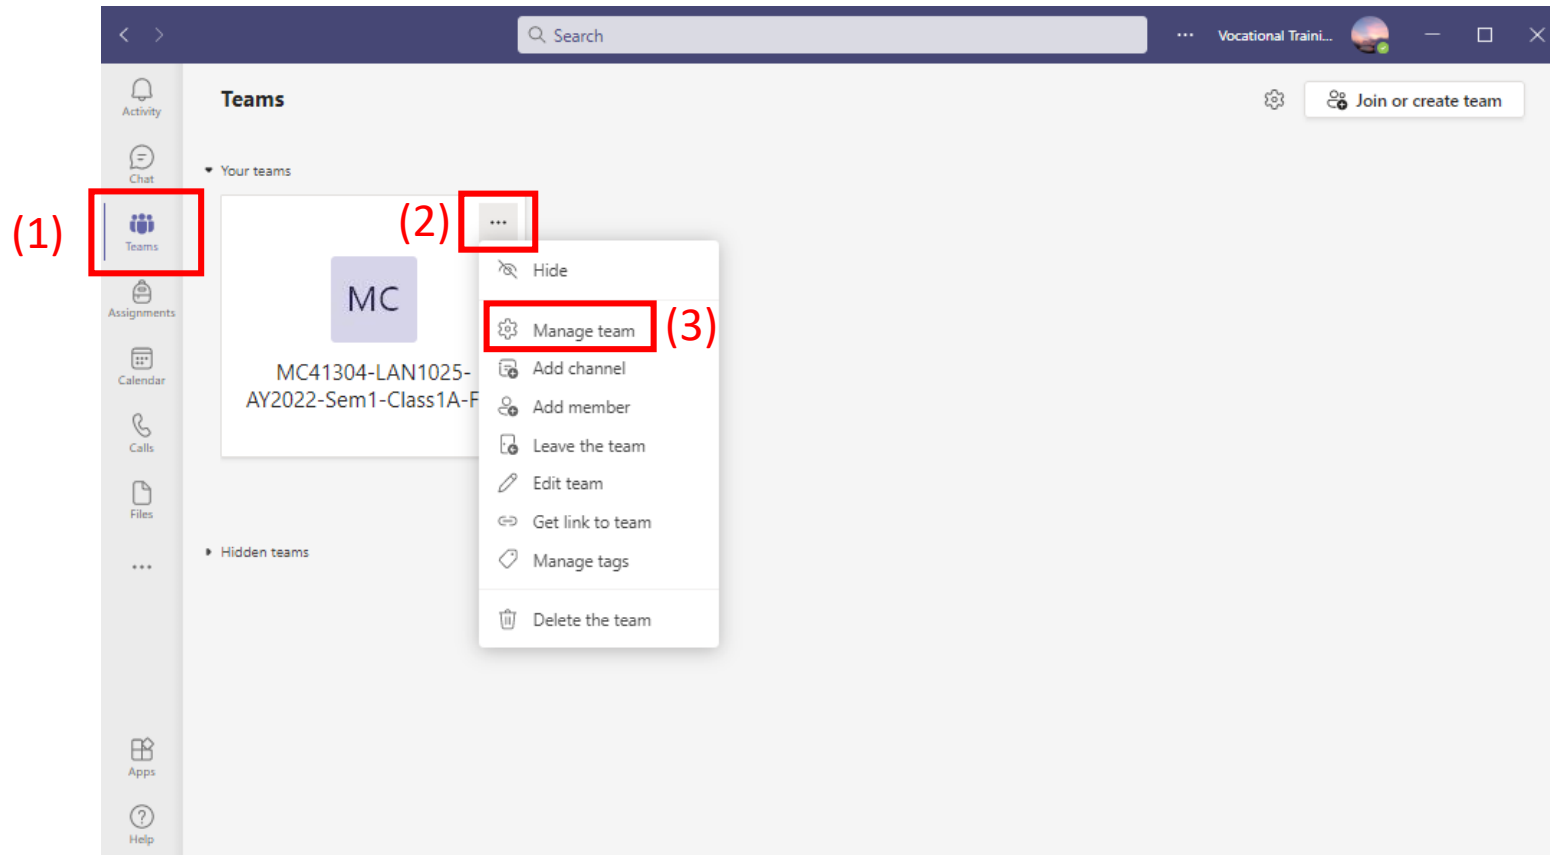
Search

...

Vocational Traini...

Activity

Chat

(1)

Teams

Assignments

Calendar

Calls

Files

...

Apps

Help

Teams

Join or create team

Your teams

(2)

...

MC

MC41304-LAN1025-AY2022-Sem1-Class1A-F

Hide

Manage team

(3)

Add channel

Add member

Leave the team

Edit team

Get link to team

Manage tags

Delete the team

Hidden teams